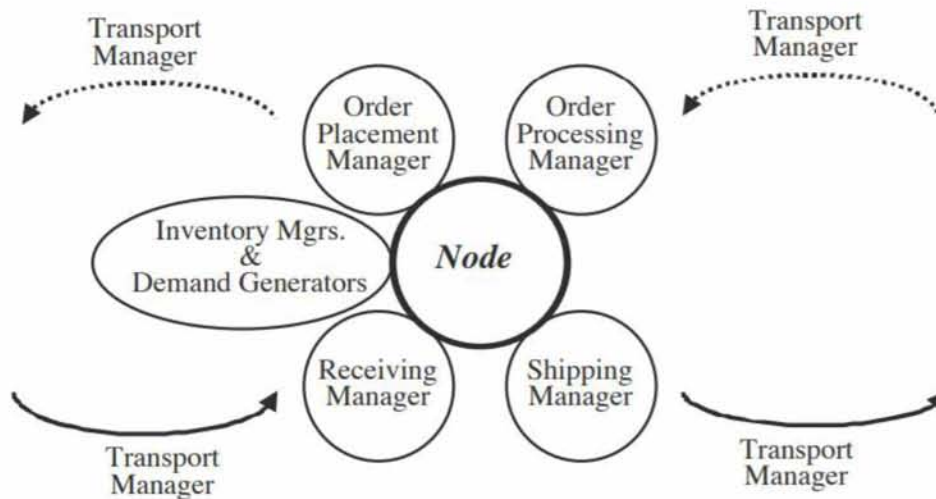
Transport Manager

Transport Manager

Order Placement Manager

Order Processing Manager

Inventory Mgrs. & Demand Generators

Node

Receiving Manager

Shipping Manager

Transport Manager

Transport Manager